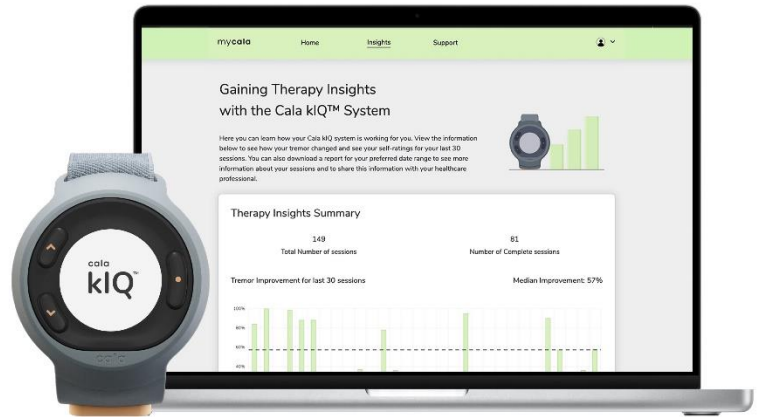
mycala

Home

Insights

Support

Gaining Therapy Insights with the Cala kIQ™ System

Here you can learn how your Cala kIQ system is working for you. View the information below to see how your tremor changed and see your self-ratings for your last 30 sessions. You can also download a report for your preferred date range to see more information about your sessions and to share this information with your healthcare professional.

Therapy Insights Summary

149
Total Number of sessions

61
Number of Complete sessions

Tremor Improvement for last 30 sessions

Median Improvement: 57%

100%

80%

60%

40%

cala
kIQ™

cala